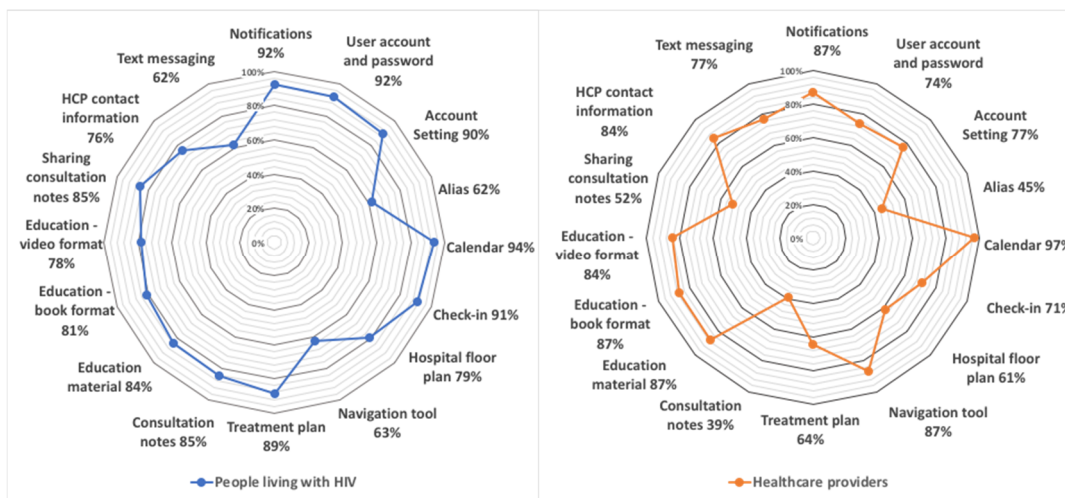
Notifications 92%

User account and password 92%

Account Setting 90%

Alias 62%

Calendar 94%

Check-in 91%

Hospital floor plan 79%

Navigation tool 63%

Treatment plan 89%

Consultation notes 85%

Education material 84%

Education - book format 81%

Education - video format 78%

Sharing consultation notes 85%

HCP contact information 76%

Text messaging 62%

100%
80%
60%
40%
20%
0%

People living with HIV

Notifications 87%

User account and password 74%

Account Setting 77%

Alias 45%

Calendar 97%

Check-in 71%

Hospital floor plan 61%

Navigation tool 87%

Treatment plan 64%

Consultation notes 39%

Education material 87%

Education - book format 87%

Education - video format 84%

Sharing consultation notes 52%

HCP contact information 84%

Text messaging 77%

100%
80%
60%
40%
20%
0%

Healthcare providers